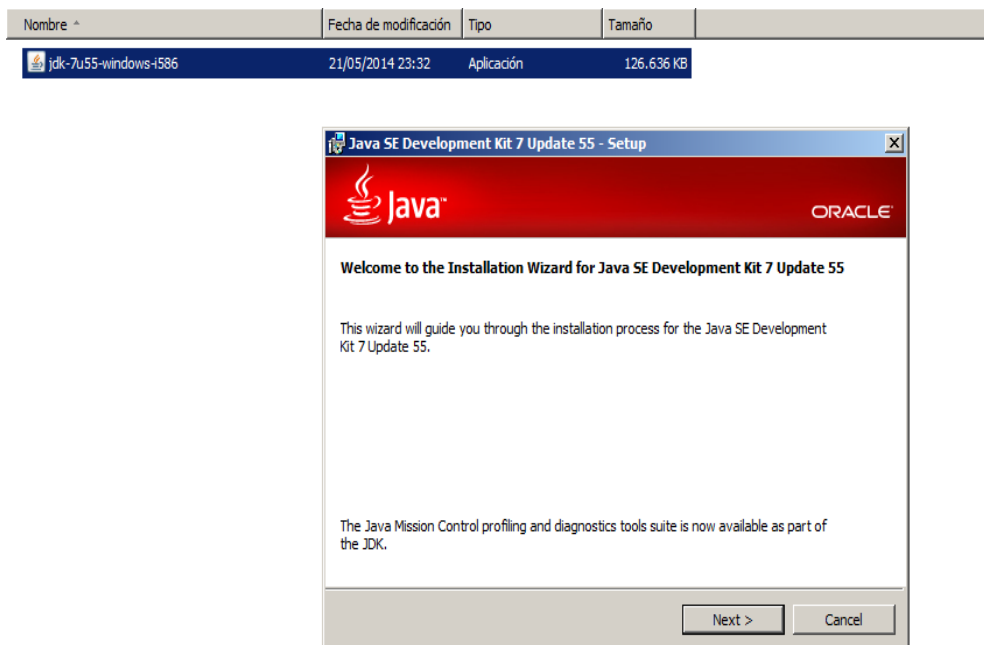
| Nombre | Fecha de modificación | Tipo | Tamaño |
|---|---|---|---|
| jdk-7u55-windows-i586 | 21/05/2014 23:32 | Aplicación | 126.636 KB |

Java SE Development Kit 7 Update 55 - Setup

Java

ORACLE

Welcome to the Installation Wizard for Java SE Development Kit 7 Update 55

This wizard will guide you through the installation process for the Java SE Development Kit 7 Update 55.

The Java Mission Control profiling and diagnostics tools suite is now available as part of the JDK.

Next >

Cancel